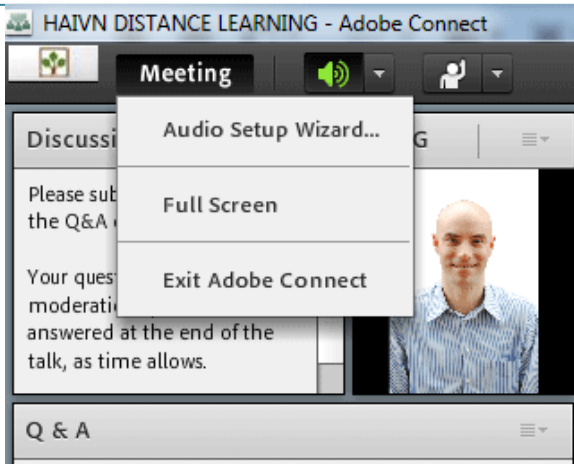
HAIVN DISTANCE LEARNING - Adobe Connect

Meeting

Audio Setup Wizard...

Full Screen

Exit Adobe Connect

Discussi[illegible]

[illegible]G

Please sub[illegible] the Q&A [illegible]

Your quest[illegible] moderati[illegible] answered at the end of the talk, as time allows.

Q & A